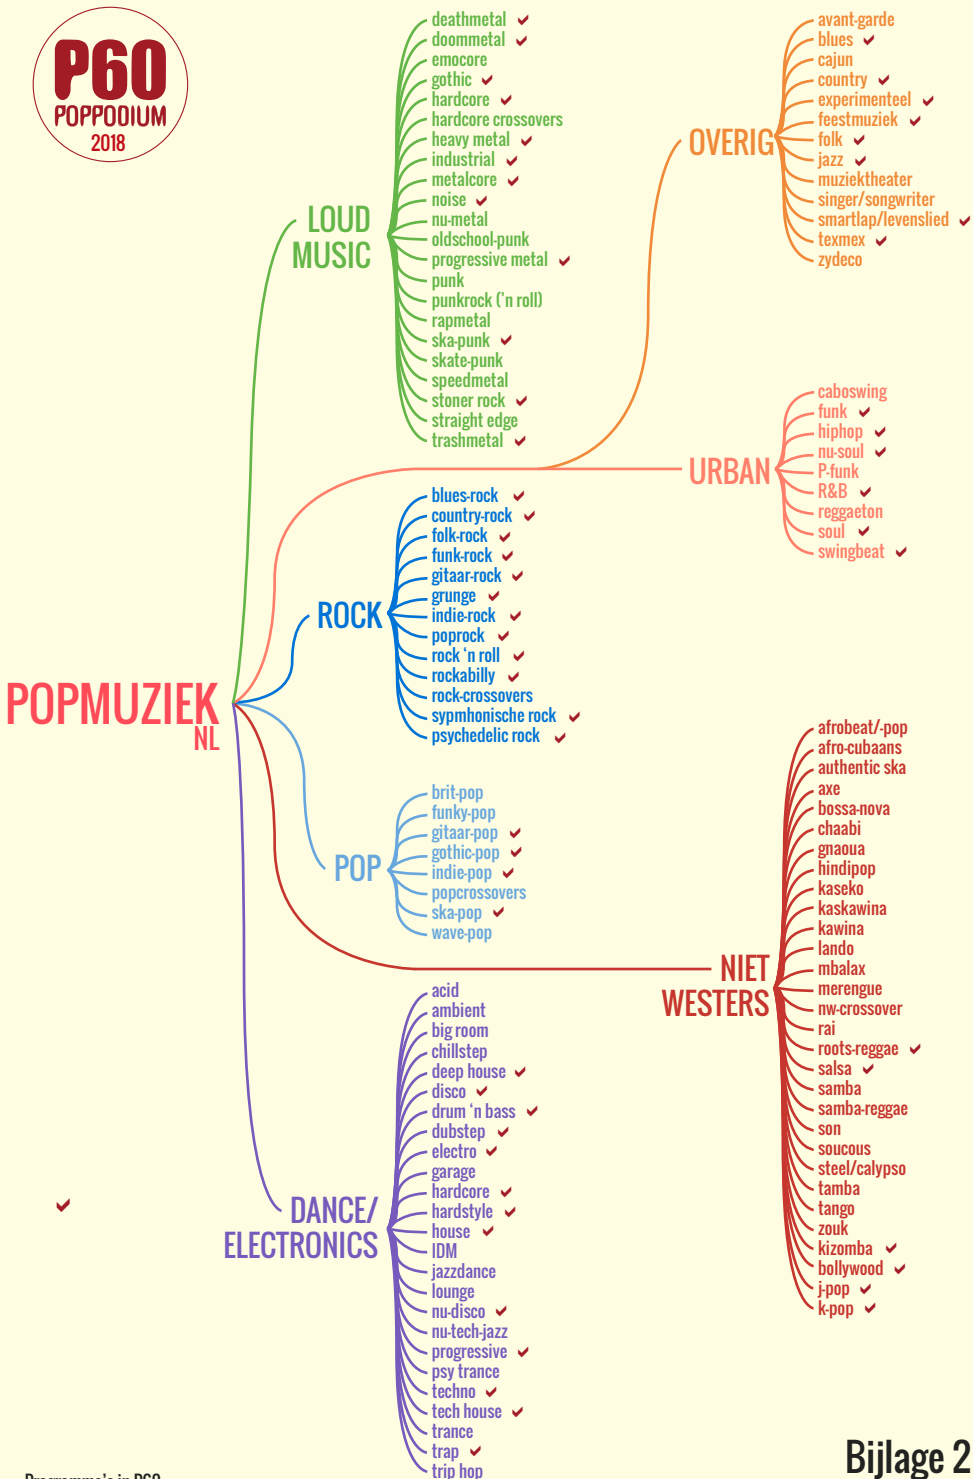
P60
POPPODIUM
2018

POPMUZIEK
NL

LOUD MUSIC
deathmetal ✔
doommetal ✔
emocore
gothic ✔
hardcore ✔
hardcore crossovers
heavy metal ✔
industrial ✔
metalcore ✔
noise ✔
nu-metal
oldschool-punk
progressive metal ✔
punk
punkrock ('n roll)
rapmetal
ska-punk ✔
skate-punk
speedmetal
stoner rock ✔
straight edge
trashmetal ✔

OVERIG
avant-garde
blues ✔
cajun
country ✔
experimenteel ✔
feestmuziek ✔
folk ✔
jazz ✔
muziektheater
singer/songwriter
smartlap/levenslied ✔
texmex ✔
zydeco

URBAN
caboswing
funk ✔
hiphop ✔
nu-soul ✔
P-funk
R&B ✔
reggaeton
soul ✔
swingbeat ✔

ROCK
blues-rock ✔
country-rock ✔
folk-rock ✔
funk-rock ✔
gitaar-rock ✔
grunge ✔
indie-rock ✔
poprock ✔
rock 'n roll ✔
rockabilly ✔
rock-crossovers
sypmhonische rock ✔
psychedelic rock ✔

POP
brit-pop
funky-pop
gitaar-pop ✔
gothic-pop ✔
indie-pop ✔
popcrossovers
ska-pop ✔
wave-pop

NIET WESTERS
afrobeat/-pop
afro-cubaans
authentic ska
axe
bossa-nova
chaabi
gnaoua
hindipop
kaseko
kaskawina
kawina
lando
mbalax
merengue
nw-crossover
rai
roots-reggae ✔
salsa ✔
samba
samba-reggae
son
soucous
steel/calypso
tamba
tango
zouk
kizomba ✔
bollywood ✔
j-pop ✔
k-pop ✔

DANCE/ ELECTRONICS
acid
ambient
big room
chillstep
deep house ✔
disco ✔
drum 'n bass ✔
dubstep ✔
electro ✔
garage
hardcore ✔
hardstyle ✔
house ✔
IDM
jazzdance
lounge
nu-disco ✔
nu-tech-jazz
progressive ✔
psy trance
techno ✔
tech house ✔
trance
trap ✔
trip hop

✔ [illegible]

Bijlage 2